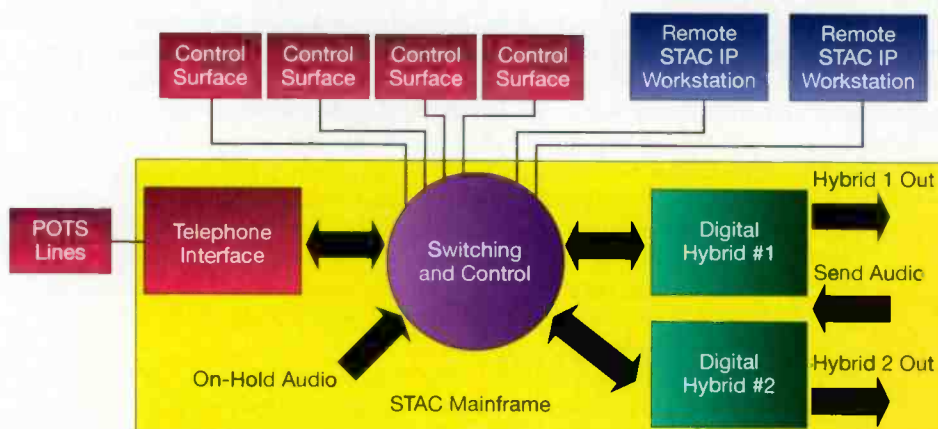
Control Surface

Control Surface

Control Surface

Control Surface

Remote STAC IP Workstation

Remote STAC IP Workstation

POTS Lines

Telephone Interface

Switching and Control

Digital Hybrid #1

Hybrid 1 Out

Send Audio

Digital Hybrid #2

Hybrid 2 Out

On-Hold Audio

STAC Mainframe